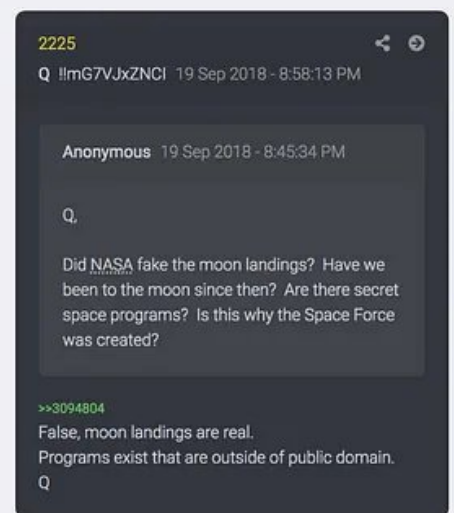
2225

Q !!mG7VJxZNCI 19 Sep 2018 - 8:58:13 PM

Anonymous 19 Sep 2018 - 8:45:34 PM

Q,

Did NASA fake the moon landings? Have we been to the moon since then? Are there secret space programs? Is this why the Space Force was created?

>>3094804
False, moon landings are real.
Programs exist that are outside of public domain.
Q